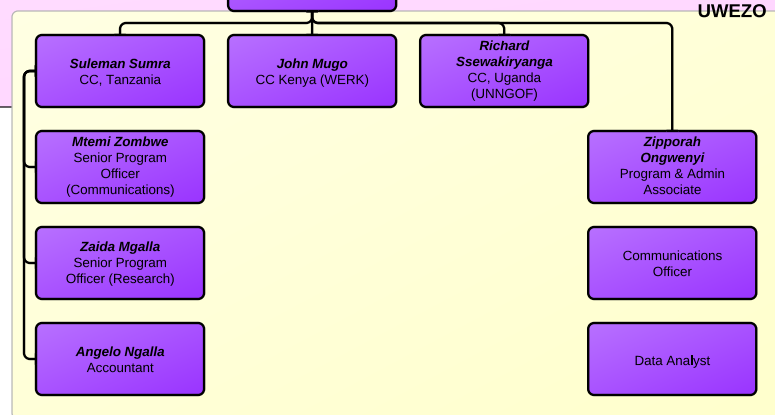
UWEZO

Suleman Sumra
CC, Tanzania

John Mugo
CC Kenya (WERK)

Richard Ssewakiryanga
CC, Uganda (UNNGOF)

Mtemi Zombwe
Senior Program Officer (Communications)

Zaida Mgalla
Senior Program Officer (Research)

Angelo Ngalla
Accountant

Zipporah Ongwenyi
Program & Admin Associate

Communications Officer

Data Analyst